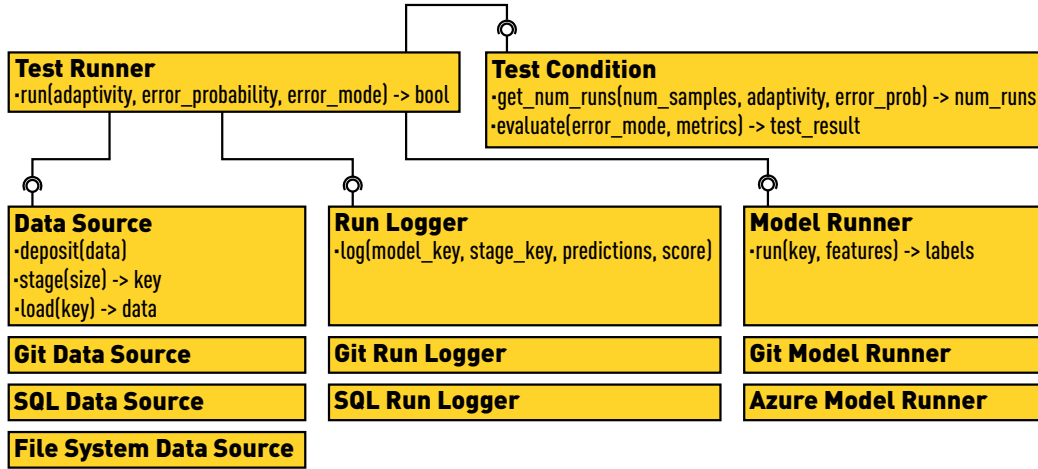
Test Runner
·run(adaptivity, error_probability, error_mode) -> bool

Test Condition
·get_num_runs(num_samples, adaptivity, error_prob) -> num_runs
·evaluate(error_mode, metrics) -> test_result

Data Source
·deposit(data)
·stage(size) -> key
·load(key) -> data

Run Logger
·log(model_key, stage_key, predictions, score)

Model Runner
·run(key, features) -> labels

Git Data Source

SQL Data Source

File System Data Source

Git Run Logger

SQL Run Logger

Git Model Runner

Azure Model Runner